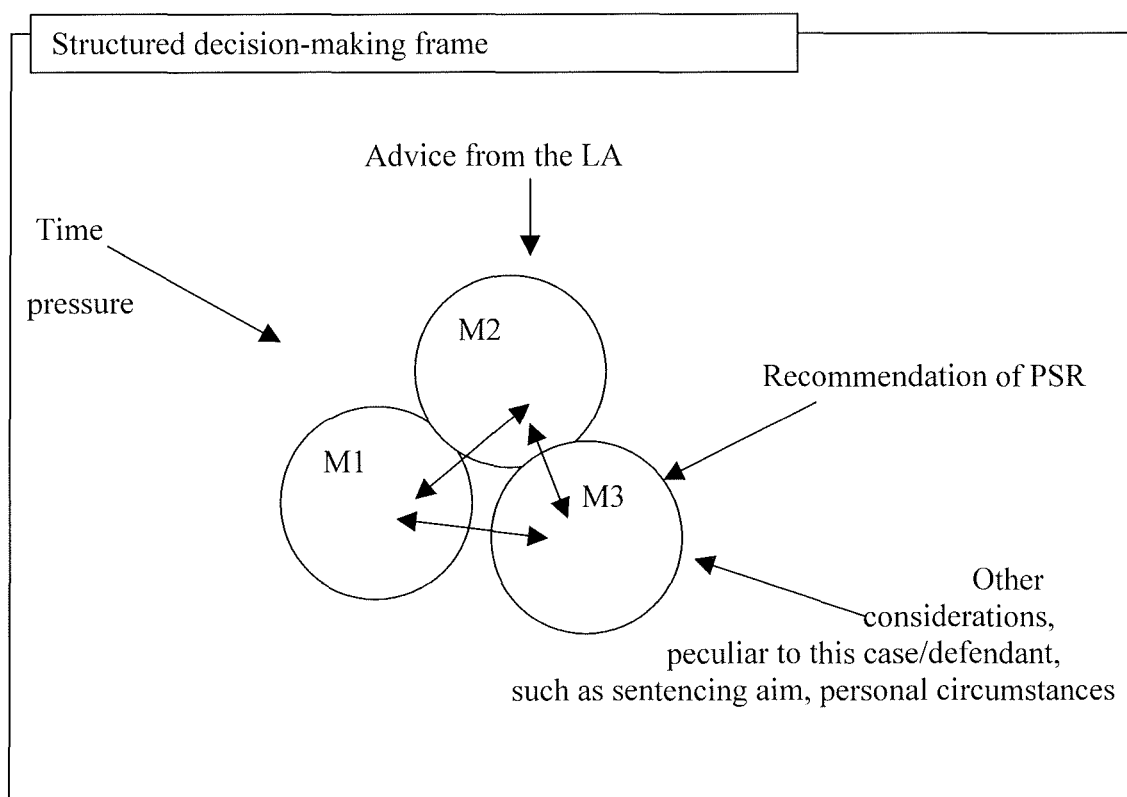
Structured decision-making frame

Advice from the LA

Time pressure

M2

Recommendation of PSR

M1

M3

Other considerations, peculiar to this case/defendant, such as sentencing aim, personal circumstances